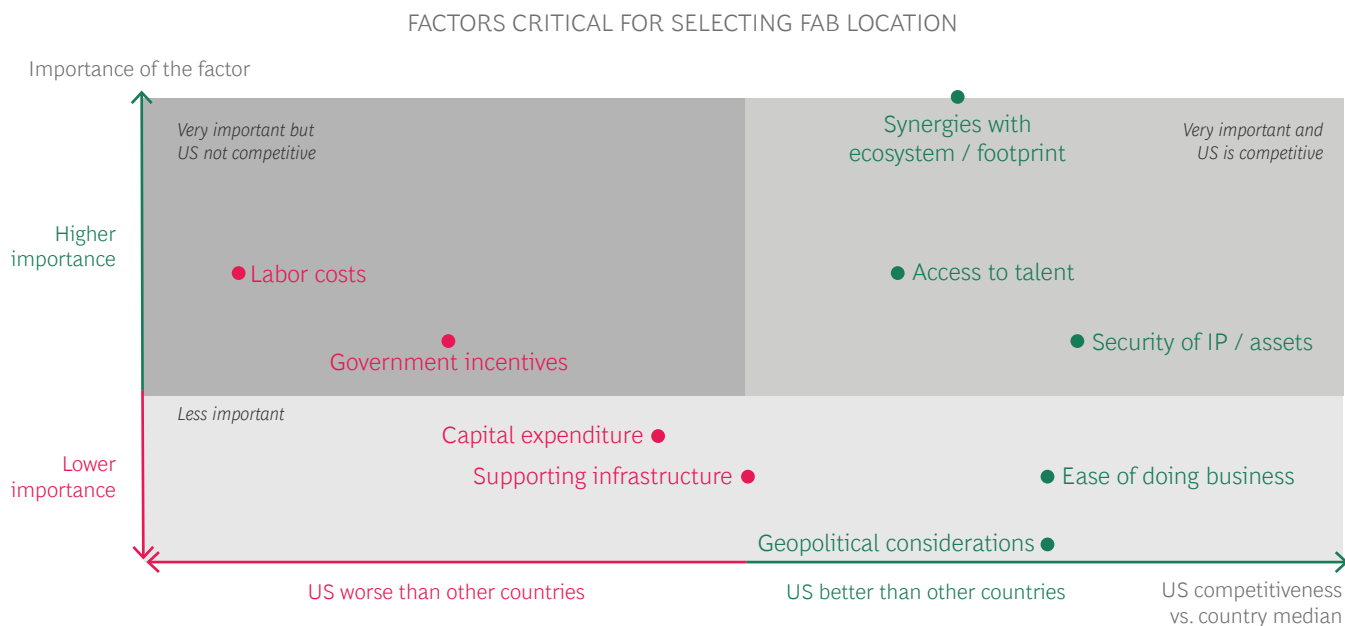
FACTORS CRITICAL FOR SELECTING FAB LOCATION

Importance of the factor

Very important but US not competitive

Synergies with ecosystem / footprint

Very important and US is competitive

Higher importance

Labor costs

Access to talent

Government incentives

Security of IP / assets

Less important

Capital expenditure

Lower importance

Supporting infrastructure

Ease of doing business

Geopolitical considerations

US worse than other countries

US better than other countries

US competitiveness vs. country median